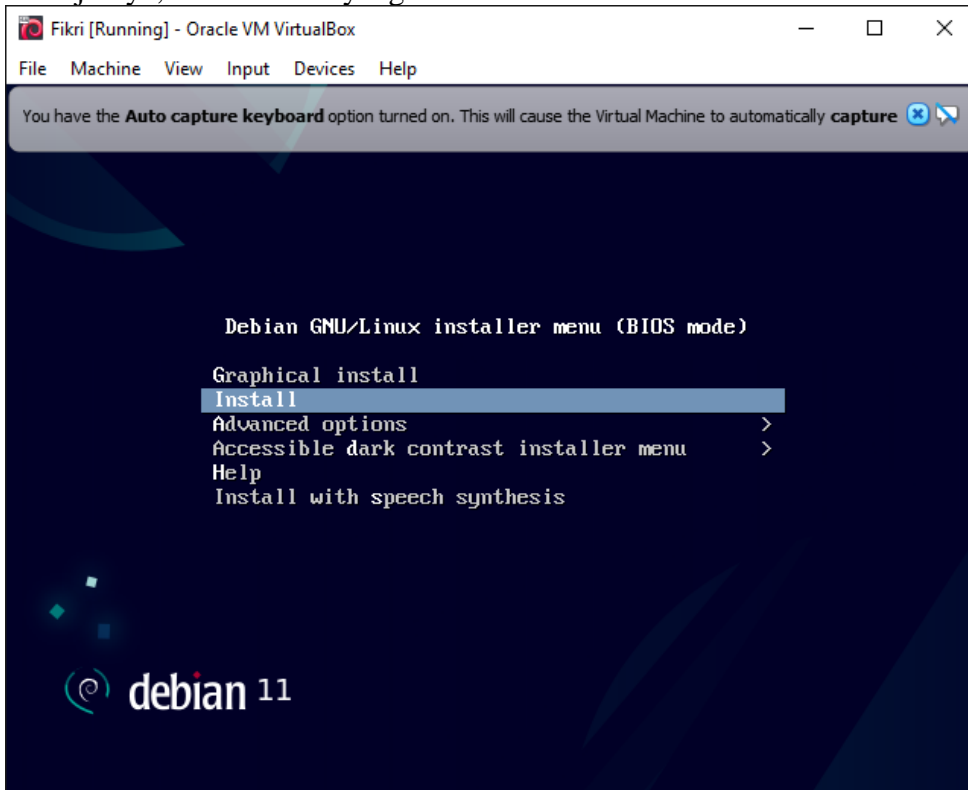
Fikri [Running] - Oracle VM VirtualBox

File Machine View Input Devices Help

You have the **Auto capture keyboard** option turned on. This will cause the Virtual Machine to automatically **capture**

Debian GNU/Linux installer menu (BIOS mode)

Graphical install
Install
Advanced options >
Accessible dark contrast installer menu >
Help
Install with speech synthesis

debian 11